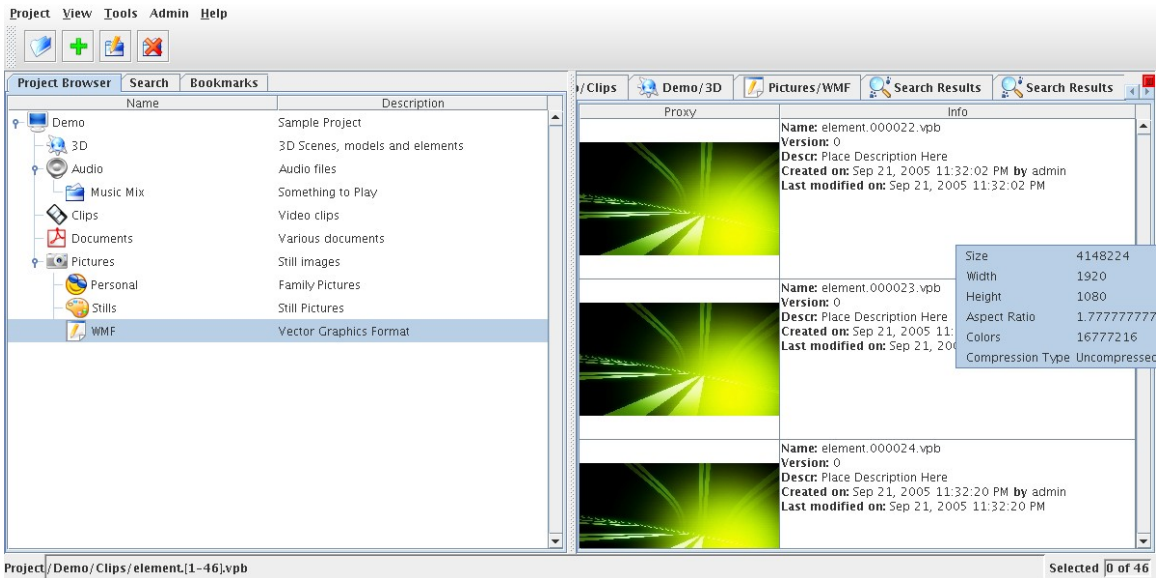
Project View Tools Admin Help

Project Browser | Search | Bookmarks

| Name | Description |
|---|---|
| Demo | Sample Project |
| 3D | 3D Scenes, models and elements |
| Audio | Audio files |
| Music Mix | Something to Play |
| Clips | Video clips |
| Documents | Various documents |
| Pictures | Still images |
| Personal | Family Pictures |
| Stills | Still Pictures |
| WMF | Vector Graphics Format |

/Clips | Demo/3D | Pictures/WMF | Search Results | Search Results

| Proxy | Info |
|---|---|
| | **Name:** element.000022.vpb **Version:** 0 **Descr:** Place Description Here **Created on:** Sep 21, 2005 11:32:02 PM **by** admin **Last modified on:** Sep 21, 2005 11:32:02 PM |
| | **Name:** element.000023.vpb **Version:** 0 **Descr:** Place Description Here **Created on:** Sep 21, 2005 11: **Last modified on:** Sep 21, 20 |
| | **Name:** element.000024.vpb **Version:** 0 **Descr:** Place Description Here **Created on:** Sep 21, 2005 11:32:20 PM **by** admin **Last modified on:** Sep 21, 2005 11:32:20 PM |

| | |
|---|---|
| Size | 4148224 |
| Width | 1920 |
| Height | 1080 |
| Aspect Ratio | 1.77777777 |
| Colors | 16777216 |
| Compression Type | Uncompressed |

Project /Demo/Clips/element.[1-46].vpb

Selected 0 of 46